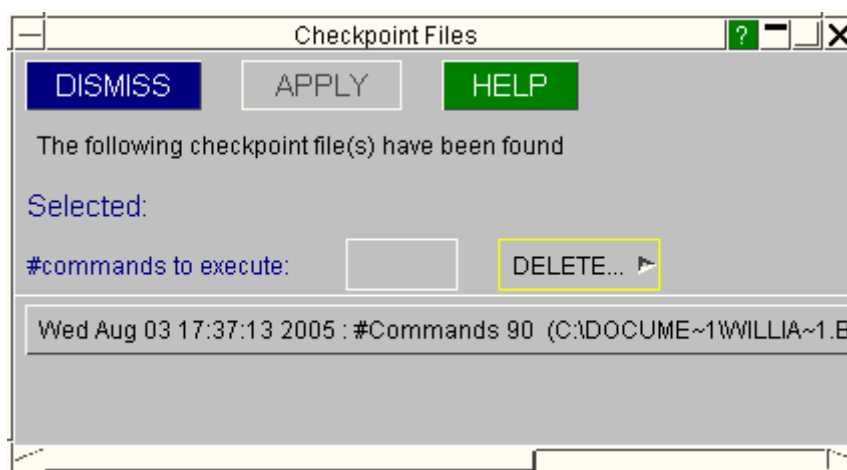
Checkpoint Files

?

DISMISS

APPLY

HELP

The following checkpoint file(s) have been found

Selected:

#commands to execute:

DELETE...

Wed Aug 03 17:37:13 2005 : #Commands 90 (C:\DOCUME~1\WILLIA~1.E